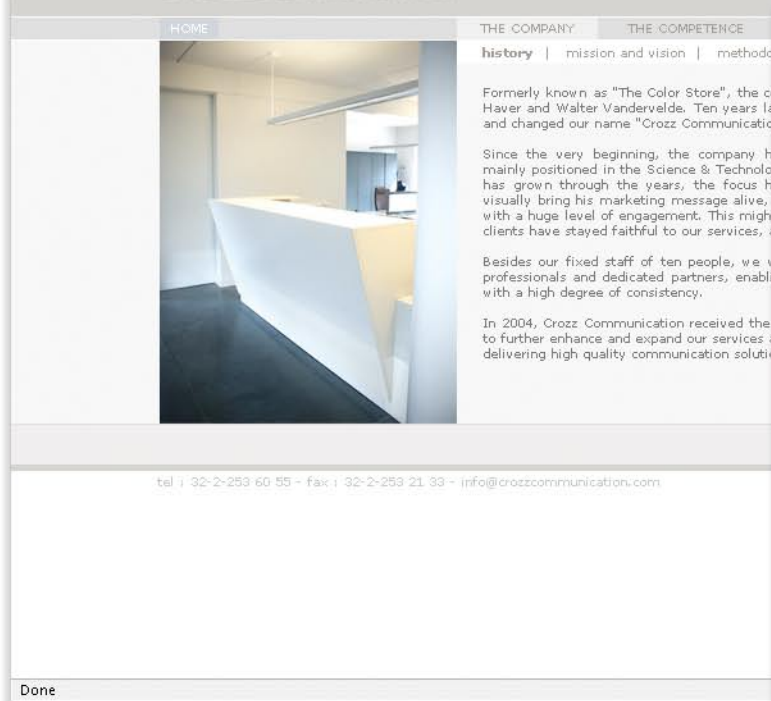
HOME

THE COMPANY THE COMPETENCE

history | mission and vision | methodo

Formerly known as "The Color Store", the c Haver and Walter Vandervelde. Ten years la and changed our name "Crozz Communicatio

Since the very beginning, the company h mainly positioned in the Science & Technolo has grown through the years, the focus h visually bring his marketing message alive, with a huge level of engagement. This migh clients have stayed faithful to our services,

Besides our fixed staff of ten people, we professionals and dedicated partners, enabl with a high degree of consistency.

In 2004, Crozz Communication received the to further enhance and expand our services delivering high quality communication soluti

tel : 32-2-253 60 55 - fax : 32-2-253 21 33 - info@crozzcommunication.com

Done